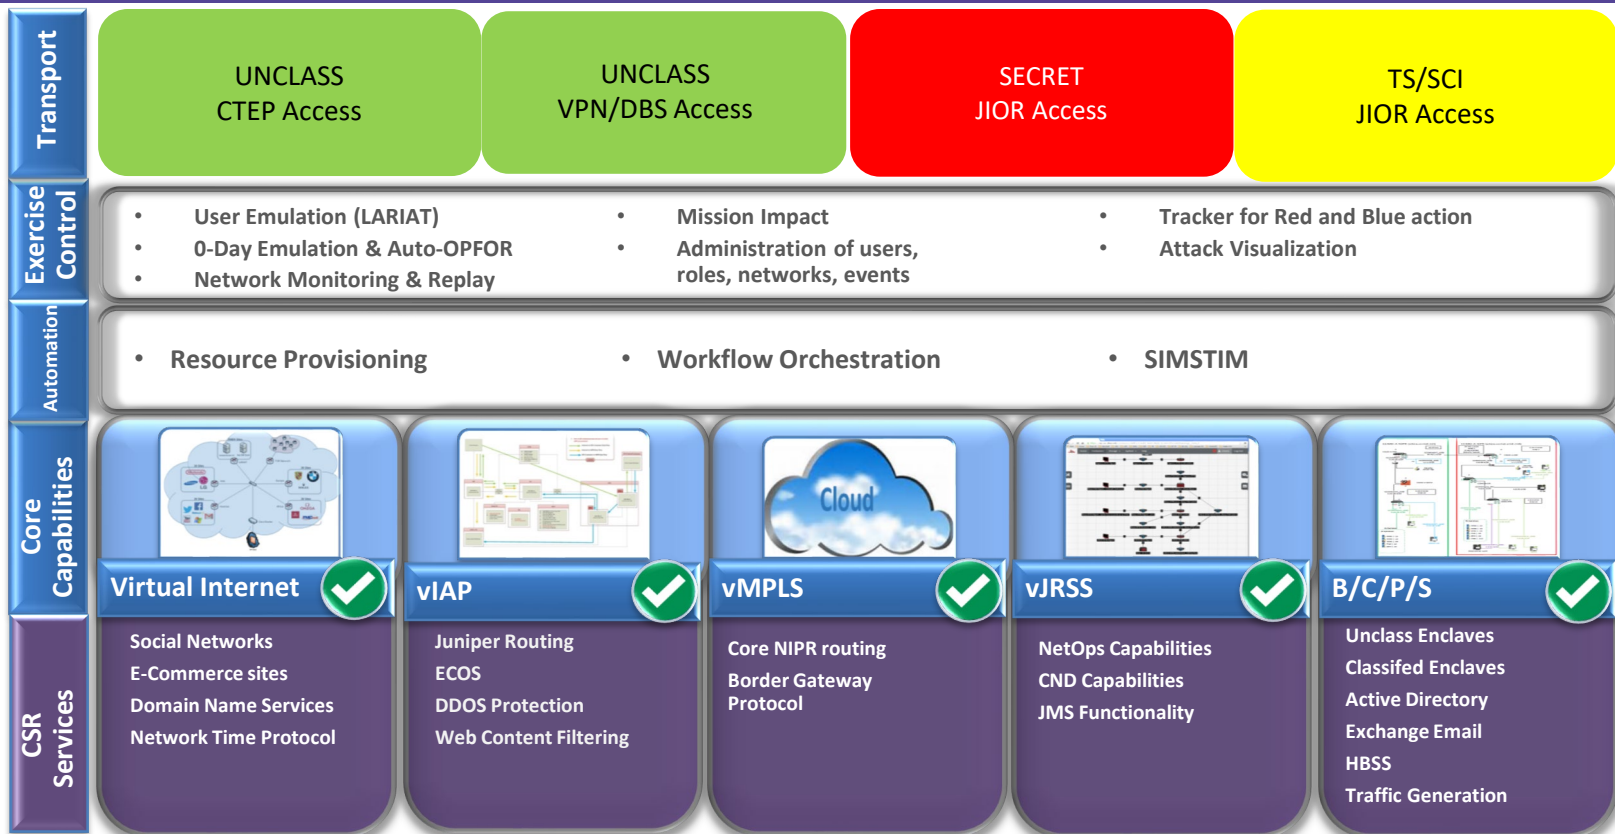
Transport

UNCLASS
CTEP Access

UNCLASS
VPN/DBS Access

SECRET
JIOR Access

TS/SCI
JIOR Access

Exercise Control

- User Emulation (LARIAT)
- 0-Day Emulation & Auto-OPFOR
- Network Monitoring & Replay
- Mission Impact
- Administration of users, roles, networks, events
- Tracker for Red and Blue action
- Attack Visualization

Automation

- Resource Provisioning
- Workflow Orchestration
- SIMSTIM

Core Capabilities

Cloud

Virtual Internet

vIAP

vMPLS

vJRSS

B/C/P/S

CSR Services

Social Networks
E-Commerce sites
Domain Name Services
Network Time Protocol

Juniper Routing
ECOS
DDOS Protection
Web Content Filtering

Core NIPR routing
Border Gateway Protocol

NetOps Capabilities
CND Capabilities
JMS Functionality

Unclass Enclaves
Classifed Enclaves
Active Directory
Exchange Email
HBSS
Traffic Generation